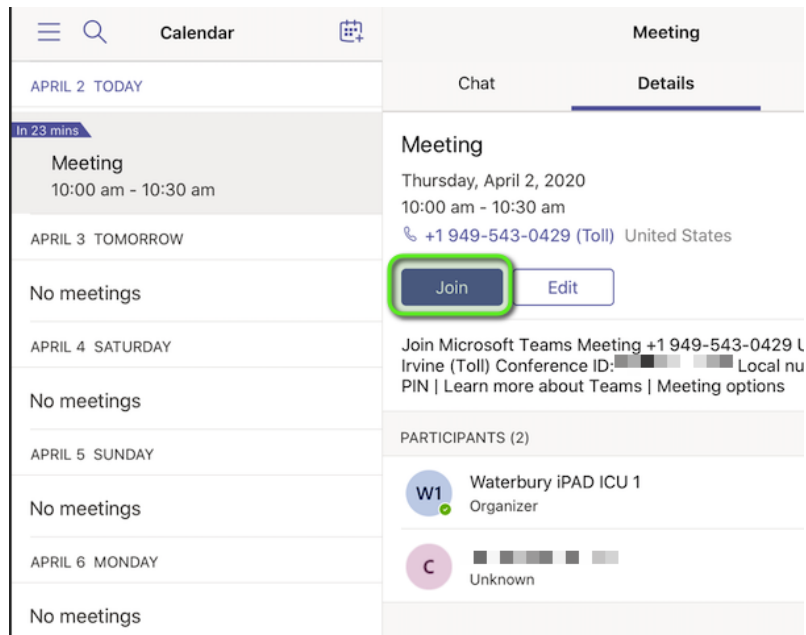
Calendar

APRIL 2 TODAY

In 23 mins

Meeting
10:00 am - 10:30 am

APRIL 3 TOMORROW

No meetings

APRIL 4 SATURDAY

No meetings

APRIL 5 SUNDAY

No meetings

APRIL 6 MONDAY

No meetings

Meeting

Chat

Details

Meeting
Thursday, April 2, 2020
10:00 am - 10:30 am
+1 949-543-0429 (Toll) United States

Join

Edit

Join Microsoft Teams Meeting +1 949-543-0429 U Irvine (Toll) Conference ID: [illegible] Local nu PIN | Learn more about Teams | Meeting options

PARTICIPANTS (2)

W1
Waterbury iPAD ICU 1
Organizer

C
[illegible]
Unknown